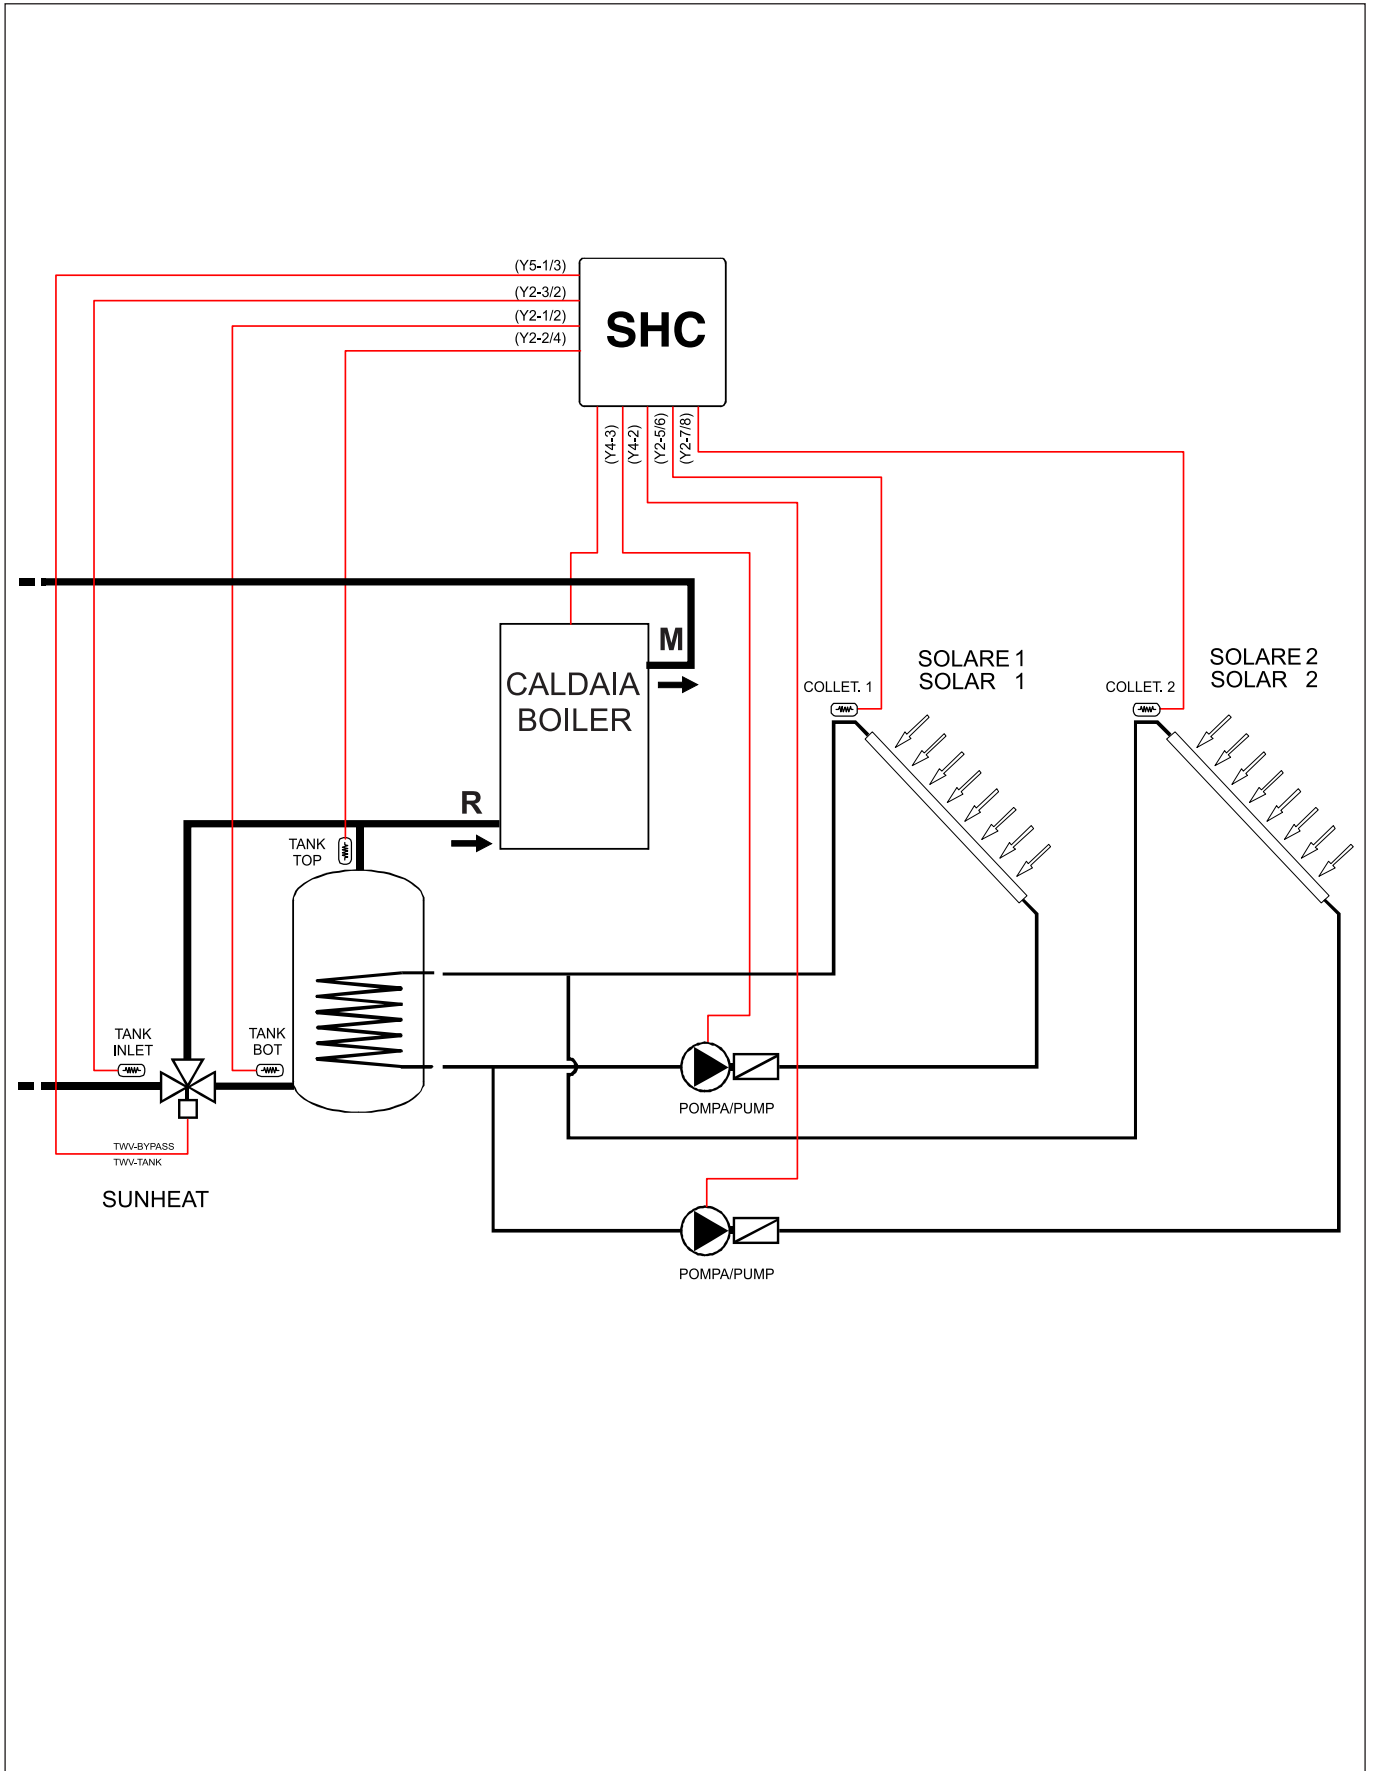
(Y5-1/3)
(Y2-3/2)
(Y2-1/2)
(Y2-2/4)
SHC
(Y4-3)
(Y4-2)
(Y2-5/6)
(Y2-7/8)

M
CALDAIA
BOILER
R

COLLET. 1
SOLARE 1
SOLAR 1

COLLET. 2
SOLARE 2
SOLAR 2

TANK
TOP

TANK
INLET

TANK
BOT

POMPA/PUMP

TWV-BYPASS
TWV-TANK

SUNHEAT

POMPA/PUMP